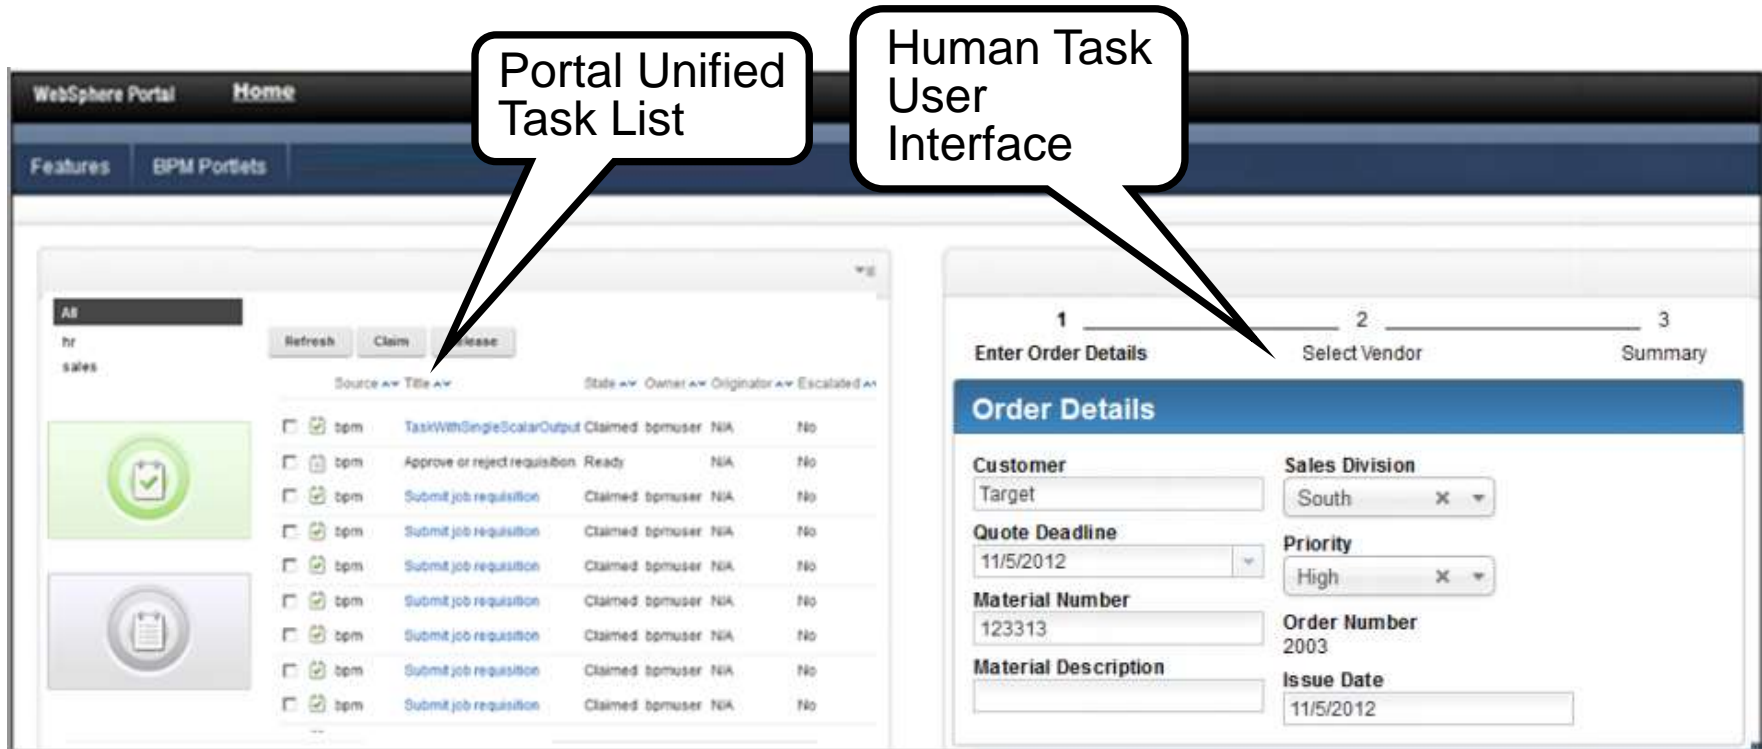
Portal Unified Task List

Human Task User Interface

WebSphere Portal Home

Features BPM Portlets

All
hr
sales

Refresh Claim Release

| | Source | Title | State | Owner | Originator | Escalated |
|---|---|---|---|---|---|---|
| | bpm | TaskWithSingleScalarOutput | Claimed | bpmuser | N/A | No |
| | bpm | Approve or reject requisition | Ready | | N/A | No |
| | bpm | Submit job requisition | Claimed | bpmuser | N/A | No |
| | bpm | Submit job requisition | Claimed | bpmuser | N/A | No |
| | bpm | Submit job requisition | Claimed | bpmuser | N/A | No |
| | bpm | Submit job requisition | Claimed | bpmuser | N/A | No |
| | bpm | Submit job requisition | Claimed | bpmuser | N/A | No |
| | bpm | Submit job requisition | Claimed | bpmuser | N/A | No |
| | bpm | Submit job requisition | Claimed | bpmuser | N/A | No |

1 Enter Order Details
2 Select Vendor
3 Summary

Order Details

Customer
Target
Quote Deadline
11/5/2012
Material Number
123313
Material Description

Sales Division
South
Priority
High
Order Number
2003
Issue Date
11/5/2012